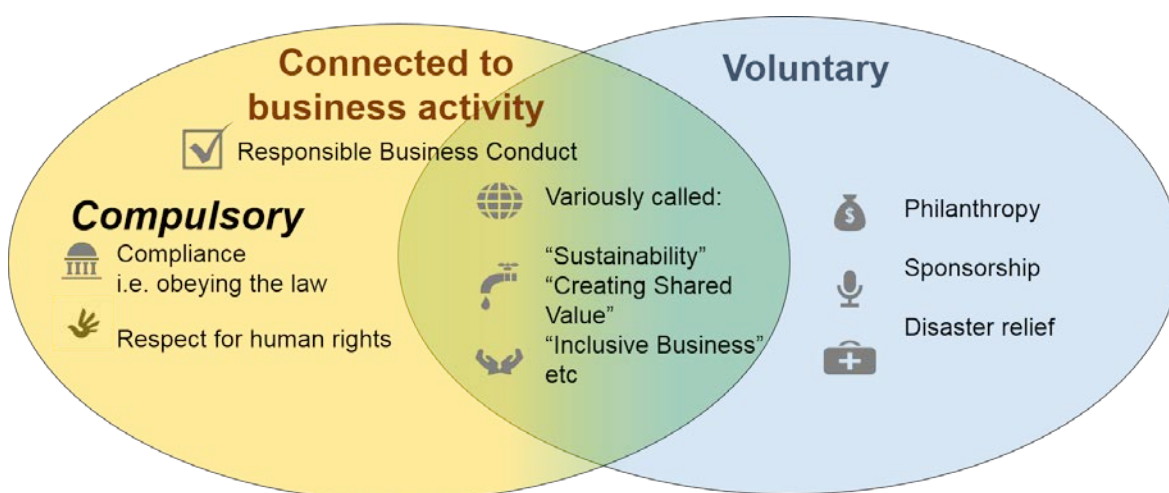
Connected to business activity

Voluntary

Responsible Business Conduct

Compulsory

Compliance i.e. obeying the law

Respect for human rights

Variously called:

“Sustainability”
“Creating Shared Value”
“Inclusive Business”
etc

Philanthropy

Sponsorship

Disaster relief